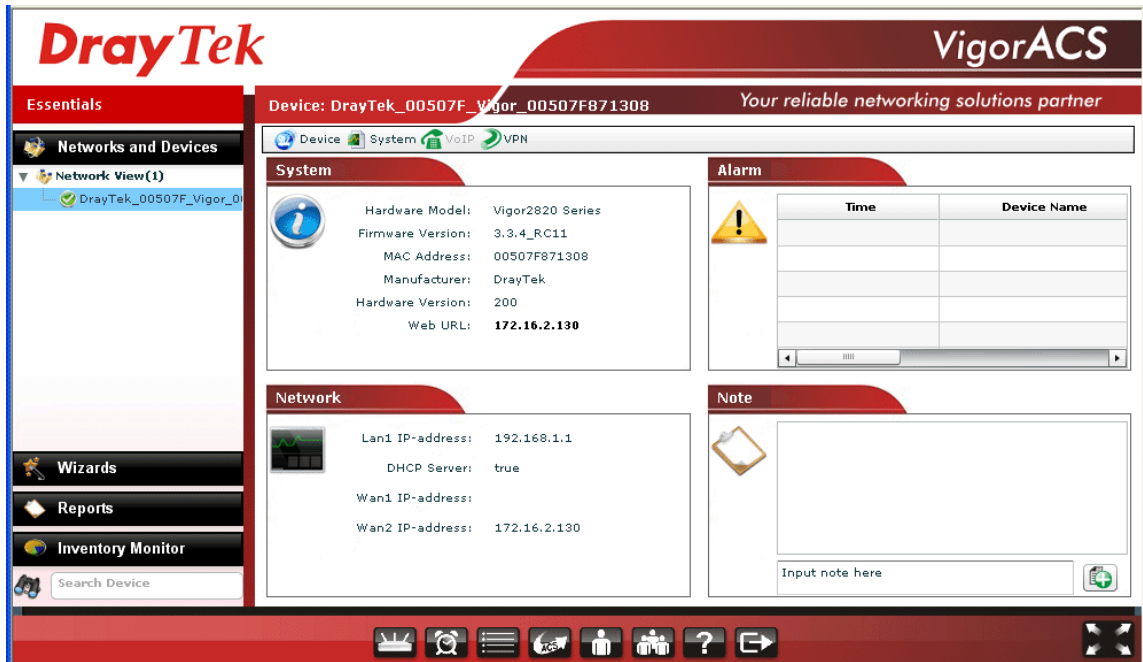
DrayTek

VigorACS

Essentials

Device: DrayTek_00507F_Vigor_00507F871308

Your reliable networking solutions partner

Networks and Devices

Network View(1)

DrayTek_00507F_Vigor_0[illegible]

Device System VoIP VPN

System

Hardware Model: Vigor2820 Series
Firmware Version: 3.3.4_RC11
MAC Address: 00507F871308
Manufacturer: DrayTek
Hardware Version: 200
Web URL: 172.16.2.130

Alarm

| Time | Device Name |
|---|---|
| | |
| | |
| | |
| | |
| | |

Network

Lan1 IP-address: 192.168.1.1
DHCP Server: true
Wan1 IP-address:
Wan2 IP-address: 172.16.2.130

Note

Input note here

Wizards

Reports

Inventory Monitor

Search Device

ACS